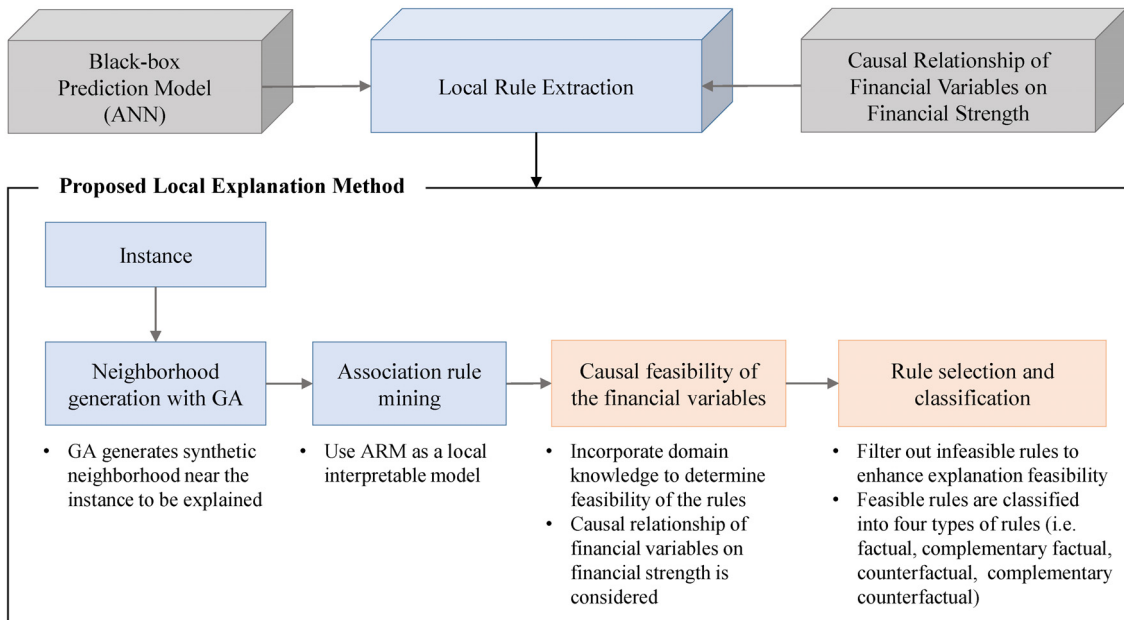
Black-box Prediction Model (ANN)

Local Rule Extraction

Causal Relationship of Financial Variables on Financial Strength

Proposed Local Explanation Method

Instance

Neighborhood generation with GA

Association rule mining

Causal feasibility of the financial variables

Rule selection and classification

• GA generates synthetic neighborhood near the instance to be explained

• Use ARM as a local interpretable model

• Incorporate domain knowledge to determine feasibility of the rules
• Causal relationship of financial variables on financial strength is considered

• Filter out infeasible rules to enhance explanation feasibility
• Feasible rules are classified into four types of rules (i.e. factual, complementary factual, counterfactual, complementary counterfactual)